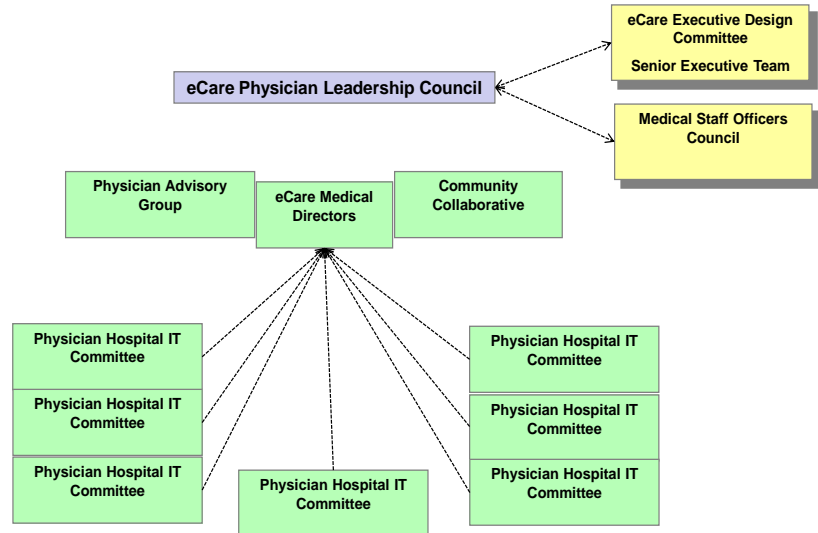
eCare Executive Design Committee

Senior Executive Team

eCare Physician Leadership Council

Medical Staff Officers Council

Physician Advisory Group

eCare Medical Directors

Community Collaborative

Physician Hospital IT Committee

Physician Hospital IT Committee

Physician Hospital IT Committee

Physician Hospital IT Committee

Physician Hospital IT Committee

Physician Hospital IT Committee

Physician Hospital IT Committee